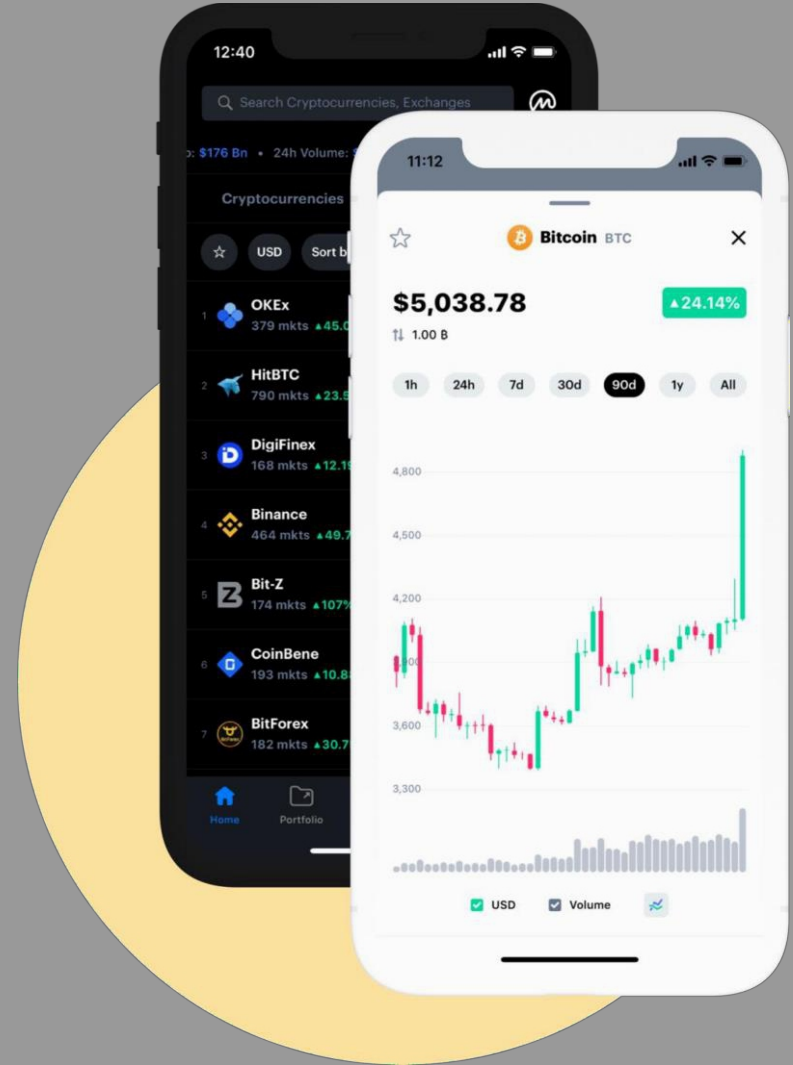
12:40

Search Cryptocurrencies, Exchanges

p: $176 Bn • 24h Volume: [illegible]

Cryptocurrencies

USD Sort b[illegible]

1 OKEx 379 mkts ▲45.0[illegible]

2 HitBTC 790 mkts ▲23.5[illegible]

3 DigiFinex 168 mkts ▲12.1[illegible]

4 Binance 464 mkts ▲49.7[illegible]

5 Bit-Z 174 mkts ▲107%

6 CoinBene 193 mkts ▲10.8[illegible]

7 BitForex 182 mkts ▲30.7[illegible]

Home Portfolio

11:12

Bitcoin BTC

$5,038.78

▲24.14%

1.00 B

1h 24h 7d 30d 90d 1y All

4,800

4,500

4,200

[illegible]00

3,600

3,300

USD Volume